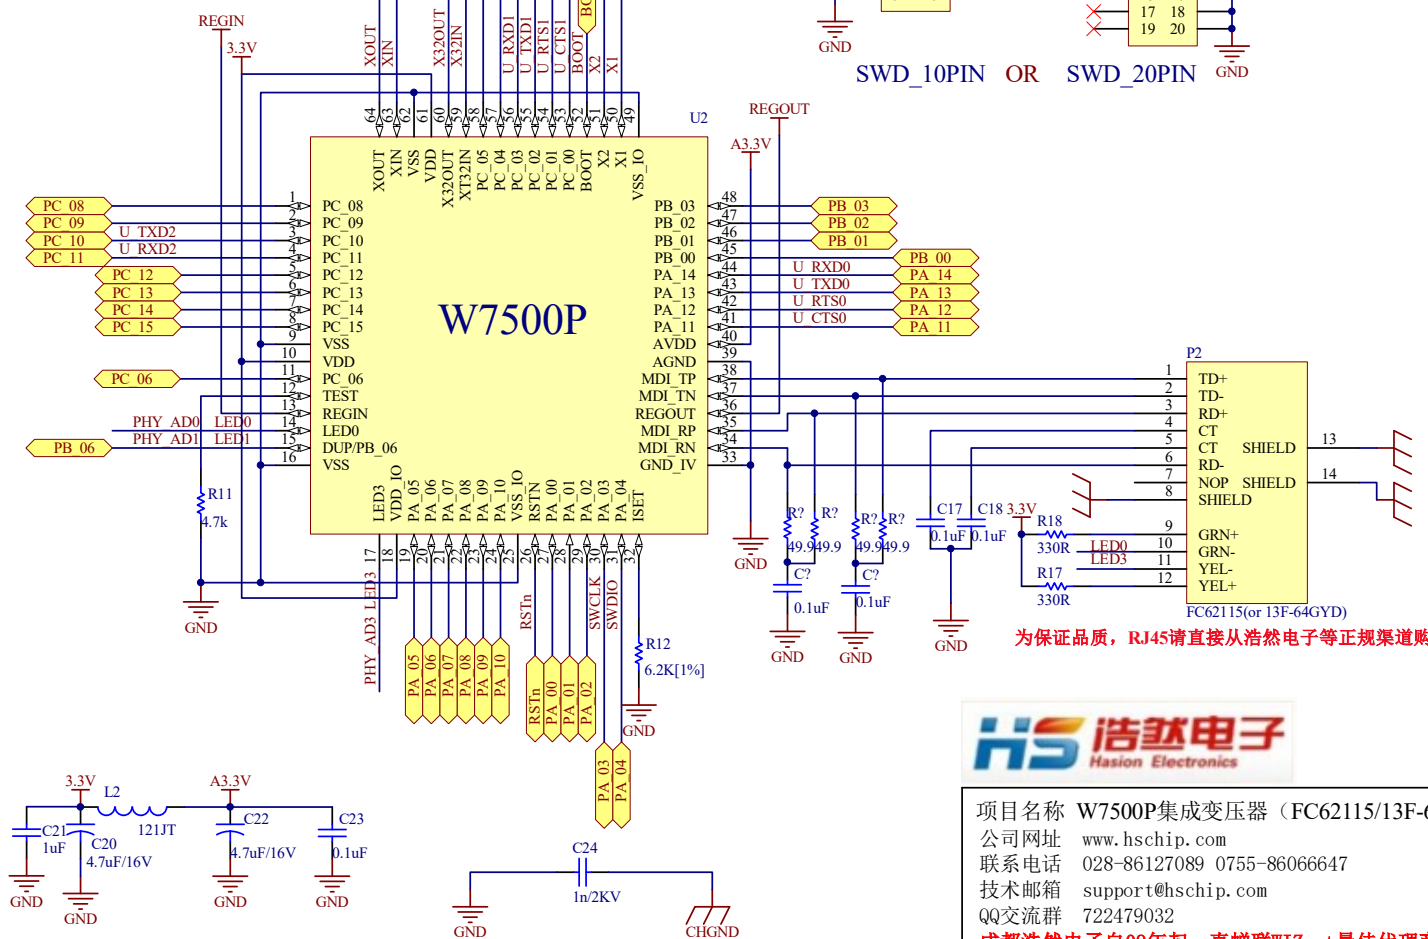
REGIN
3.3V
XOUT
XIN
X32OUT
X32IN
U_RXD1
U_TXD1
U_RTS1
U_CTS1
BOOT
X2
X1
BO
GND
17 18
19 20
GND
SWD_10PIN OR SWD_20PIN
U2
REGOUT
A3.3V
64 63 62 61 60 59 58 57 56 55 54 53 52 51 50 49
XOUT XIN VSS VDD X32OUT XT32IN PC_05 PC_04 PC_03 PC_02 PC_01 PC_00 BOOT X2 X1 VSS_IO
PC_08
PC_09
PC_10
PC_11
U_TXD2
U_RXD2
PC_12
PC_13
PC_14
PC_15
PC_06
PHY_AD0 LED0
PHY_AD1 LED1
PB_06
1 PC_08
2 PC_09
3 PC_10
4 PC_11
5 PC_12
6 PC_13
7 PC_14
8 PC_15
9 VSS
10 VDD
11 PC_06
12 TEST
13 REGIN
14 LED0
15 DUP/PB_06
16 VSS
W7500P
PB_03 48
PB_02 47
PB_01 46
PB_00 45
PA_14 44
PA_13 43
PA_12 42
PA_11 41
AVDD 40
AGND 39
MDI_TP 38
MDI_TN 37
REGOUT 36
MDI_RP 35
MDI_RN 34
GND_IV 33
PB_03
PB_02
PB_01
PB_00
U_RXD0 PA_14
U_TXD0 PA_13
U_RTS0 PA_12
U_CTS0 PA_11
LED3 VDD_IO PA_05 PA_06 PA_07 PA_08 PA_09 PA_10 VSS_IO RSTN PA_00 PA_01 PA_02 PA_03 PA_04 ISET
17 18 19 20 21 22 23 24 25 26 27 28 29 30 31 32
R11
4.7k
GND
PHY_AD3 LED3
PA_05 PA_06 PA_07 PA_08 PA_09 PA_10
RSTn
RSTn PA_00 PA_01 PA_02
SWCLK
SWDIO
PA_03 PA_04
R12
6.2K[1%]
GND
GND
R? R?
49.9 49.9
C?
0.1uF
GND
R? R?
49.9 49.9
C?
0.1uF
GND
C17 C18
0.1uF 0.1uF
GND
3.3V
R18
330R
R17
330R
LED0
LED3
P2
1 TD+
2 TD-
3 RD+
4 CT
5 CT SHIELD 13
6 RD-
7 NOP SHIELD 14
8 SHIELD
9 GRN+
10 GRN-
11 YEL-
12 YEL+
FC62115(or 13F-64GYD)
为保证品质，RJ45请直接从浩然电子等正规渠道购
3.3V
L2
121JT
A3.3V
C21
1uF
C20
4.7uF/16V
C22
4.7uF/16V
C23
0.1uF
GND GND GND GND
C24
1n/2KV
GND
CHGND
HS 浩然电子
Hasion Electronics
项目名称 W7500P集成变压器（FC62115/13F-6
公司网址 www.hschip.com
联系电话 028-86127089 0755-86066647
技术邮箱 support@hschip.com
QQ交流群 722479032
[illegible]